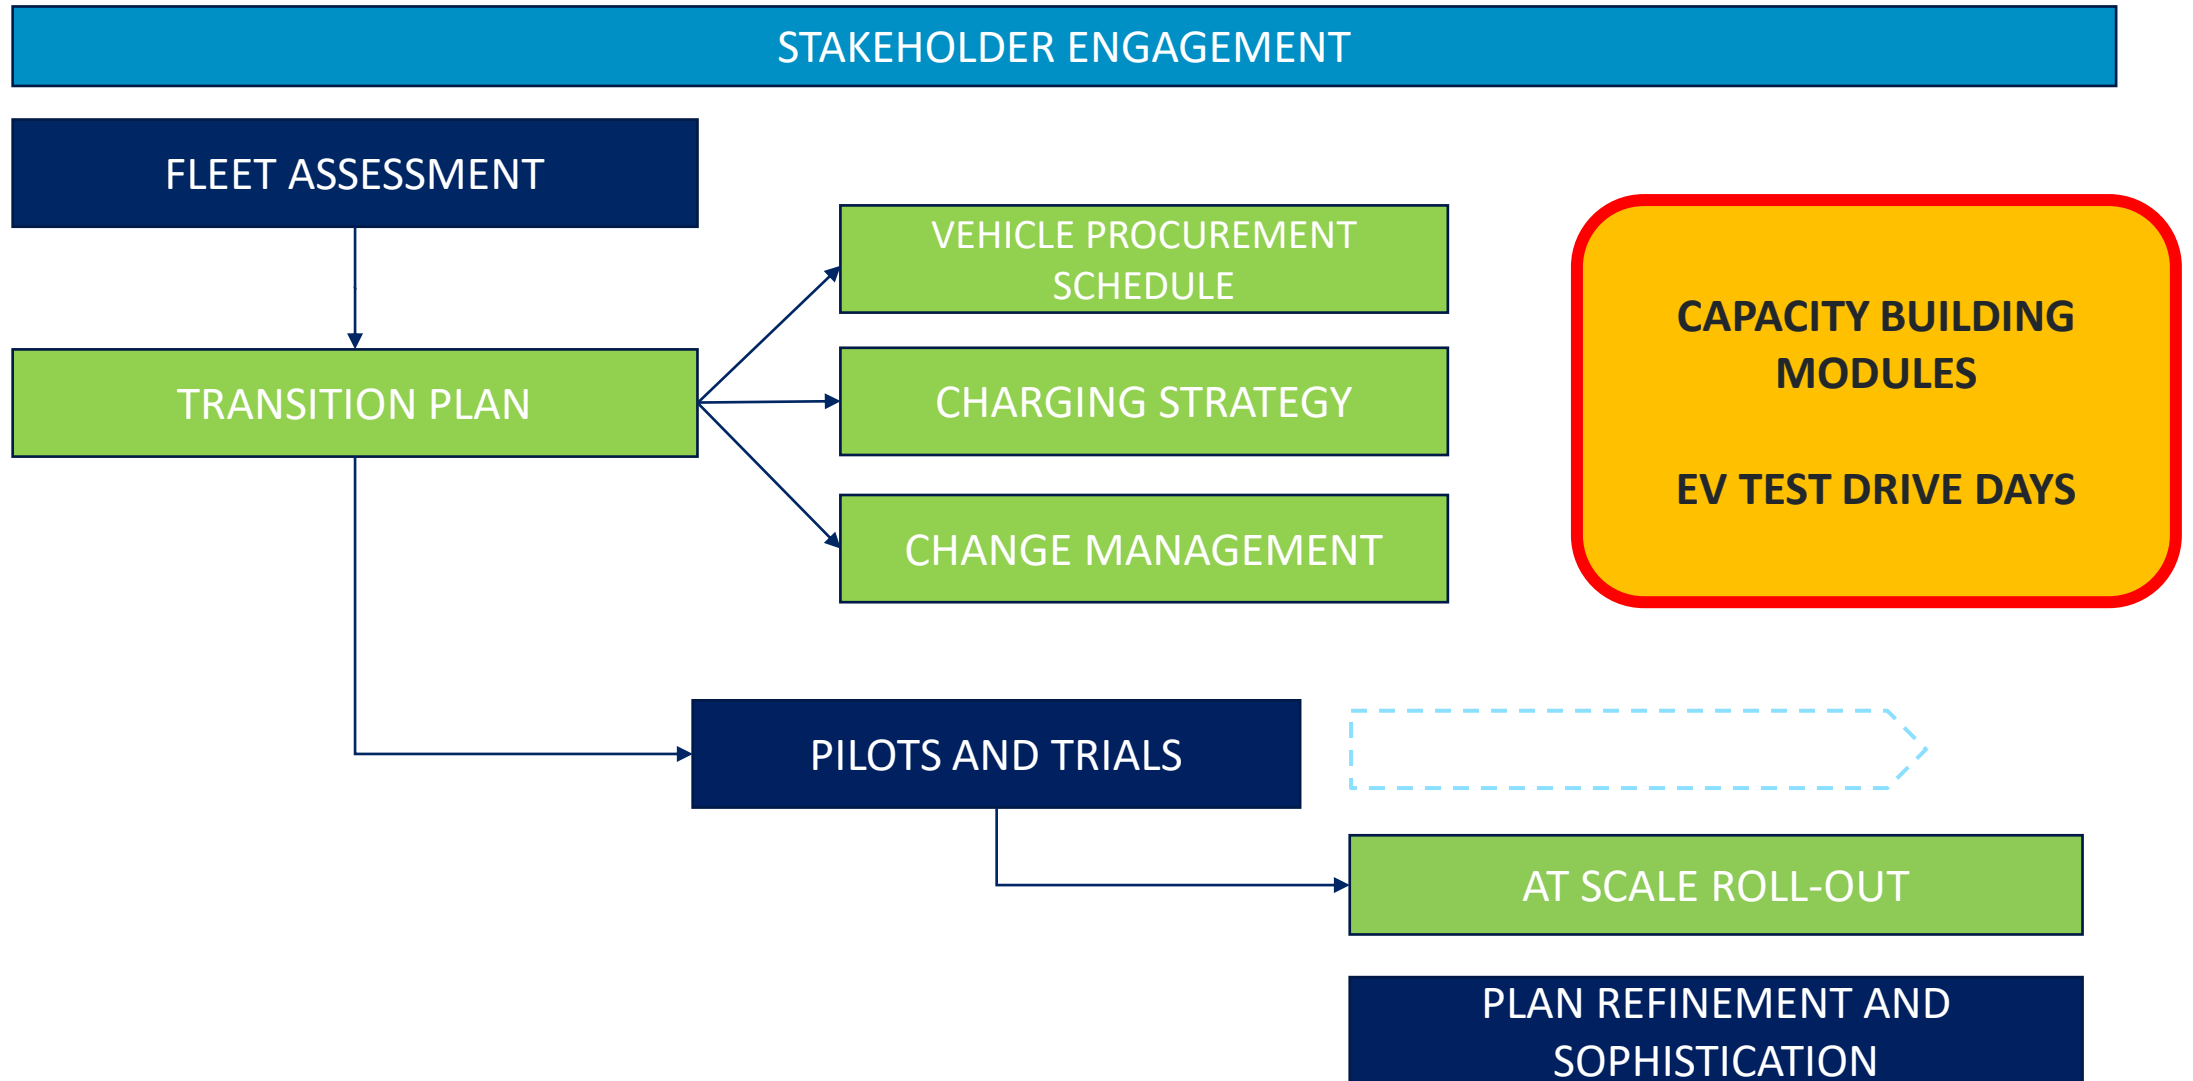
STAKEHOLDER ENGAGEMENT

FLEET ASSESSMENT

TRANSITION PLAN

VEHICLE PROCUREMENT SCHEDULE

CHARGING STRATEGY

CHANGE MANAGEMENT

CAPACITY BUILDING MODULES

EV TEST DRIVE DAYS

PILOTS AND TRIALS

AT SCALE ROLL-OUT

PLAN REFINEMENT AND SOPHISTICATION